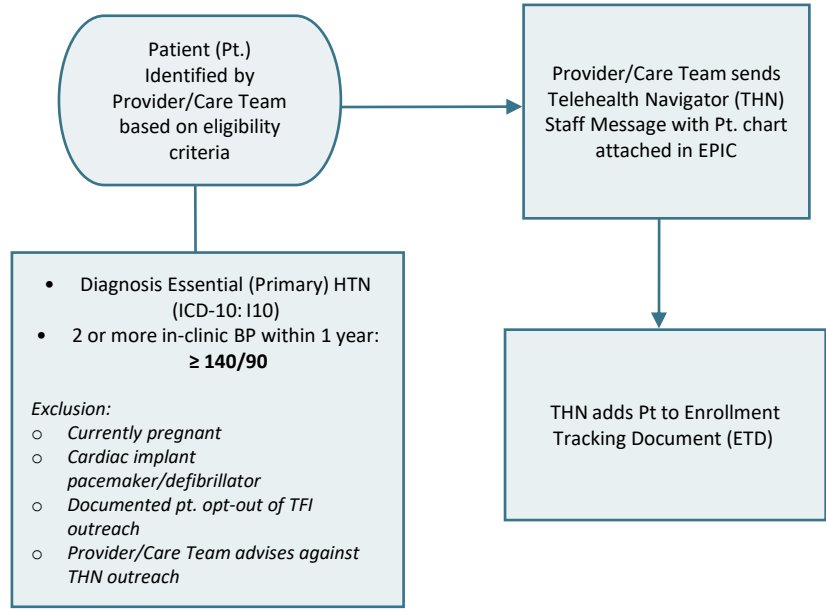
Patient (Pt.) Identified by Provider/Care Team based on eligibility criteria

Provider/Care Team sends Telehealth Navigator (THN) Staff Message with Pt. chart attached in EPIC

- Diagnosis Essential (Primary) HTN (ICD-10: I10)
- 2 or more in-clinic BP within 1 year: **≥ 140/90**

*Exclusion:*
o *Currently pregnant*
o *Cardiac implant pacemaker/defibrillator*
o *Documented pt. opt-out of TFI outreach*
o *Provider/Care Team advises against THN outreach*

THN adds Pt to Enrollment Tracking Document (ETD)